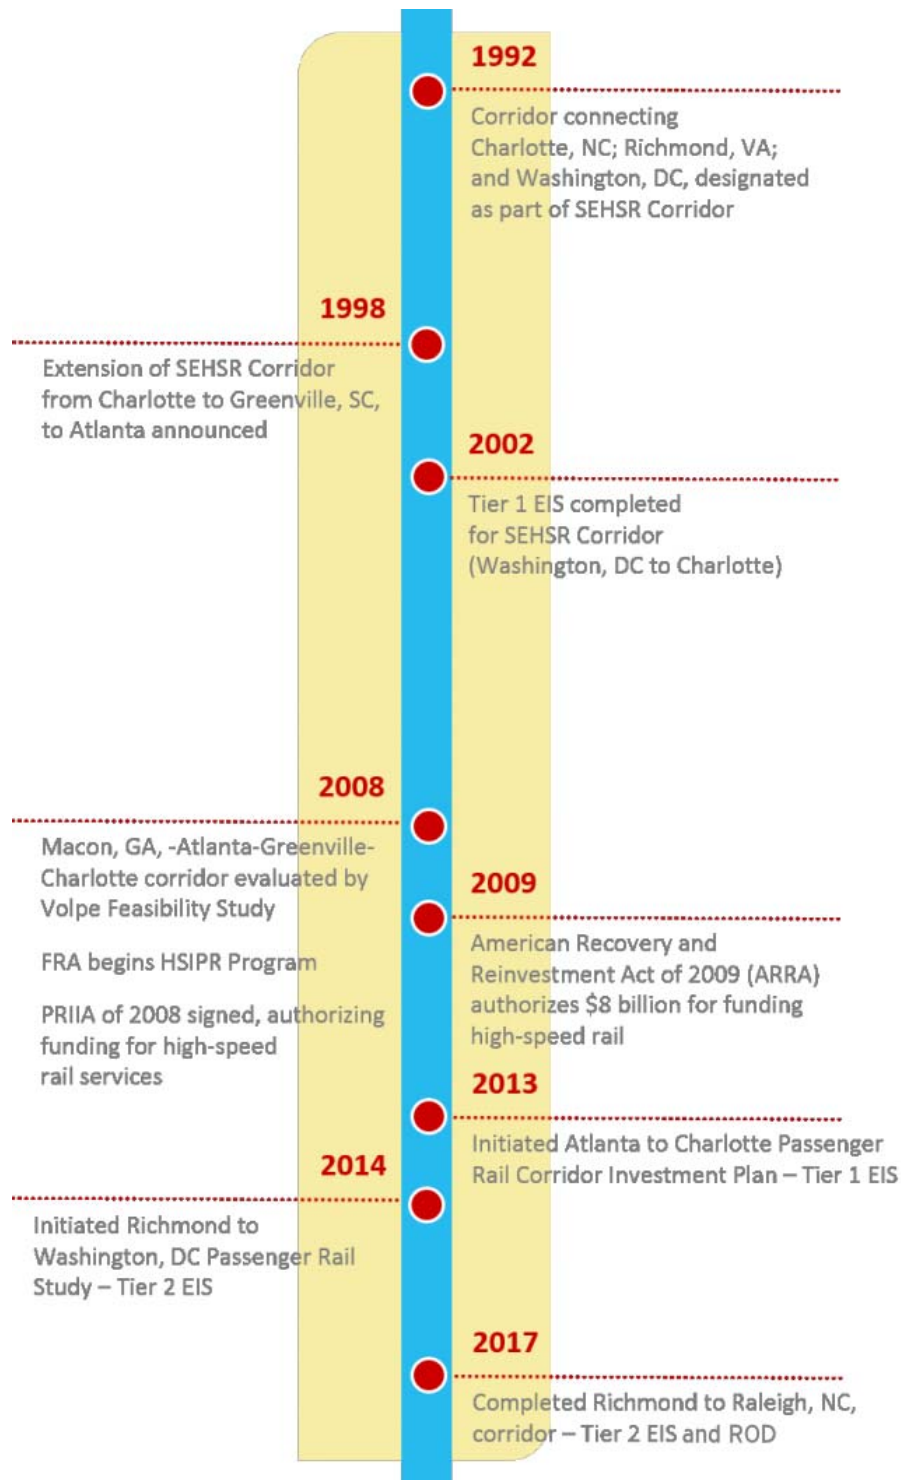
1992

Corridor connecting Charlotte, NC; Richmond, VA; and Washington, DC, designated as part of SEHSR Corridor

1998

Extension of SEHSR Corridor from Charlotte to Greenville, SC, to Atlanta announced

2002

Tier 1 EIS completed for SEHSR Corridor (Washington, DC to Charlotte)

2008

Macon, GA, -Atlanta-Greenville-Charlotte corridor evaluated by Volpe Feasibility Study

FRA begins HSIPR Program

PRIIA of 2008 signed, authorizing funding for high-speed rail services

2009

American Recovery and Reinvestment Act of 2009 (ARRA) authorizes $8 billion for funding high-speed rail

2013

Initiated Atlanta to Charlotte Passenger Rail Corridor Investment Plan – Tier 1 EIS

2014

Initiated Richmond to Washington, DC Passenger Rail Study – Tier 2 EIS

2017

Completed Richmond to Raleigh, NC, corridor – Tier 2 EIS and ROD